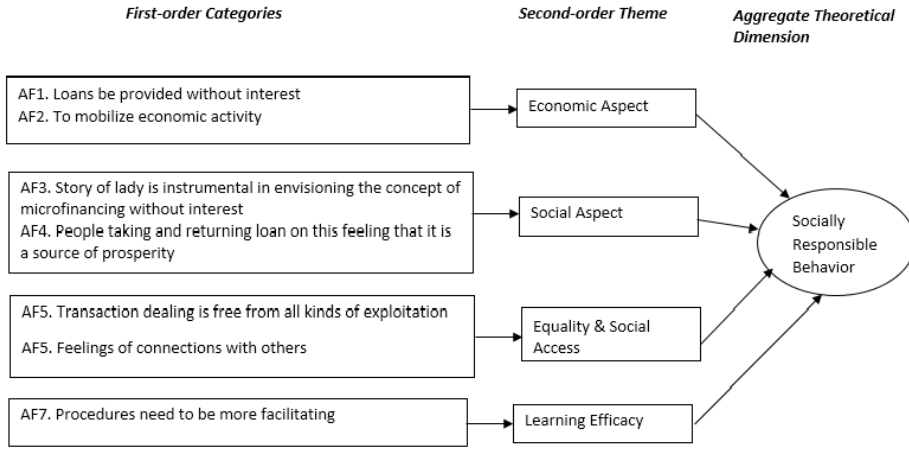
First-order Categories

Second-order Theme

Aggregate Theoretical Dimension

AF1. Loans be provided without interest
AF2. To mobilize economic activity

Economic Aspect

AF3. Story of lady is instrumental in envisioning the concept of microfinancing without interest
AF4. People taking and returning loan on this feeling that it is a source of prosperity

Social Aspect

Socially Responsible Behavior

AF5. Transaction dealing is free from all kinds of exploitation

AF5. Feelings of connections with others

Equality & Social Access

AF7. Procedures need to be more facilitating

Learning Efficacy